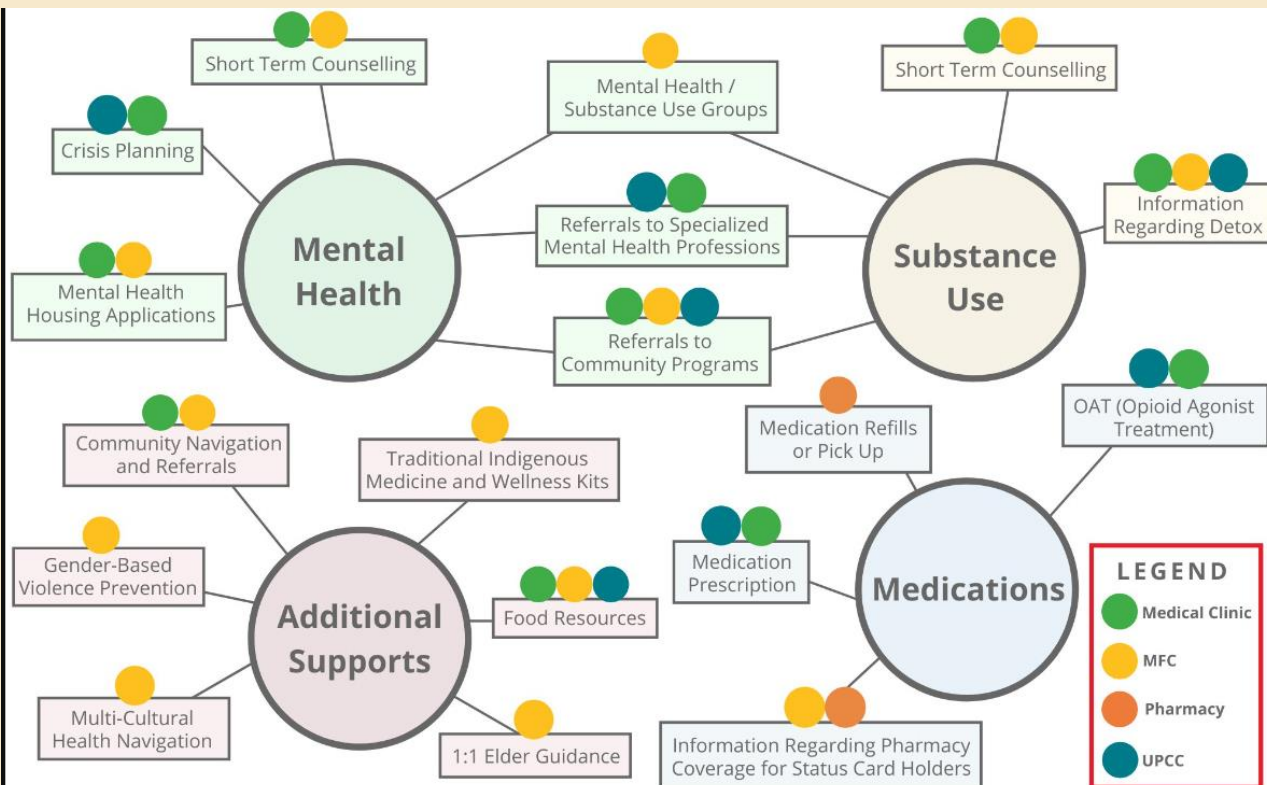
Short Term Counselling

Crisis Planning

Mental Health / Substance Use Groups

Short Term Counselling

Information Regarding Detox

Referrals to Specialized Mental Health Professions

Mental Health

Substance Use

Mental Health Housing Applications

Referrals to Community Programs

Community Navigation and Referrals

Traditional Indigenous Medicine and Wellness Kits

Medication Refills or Pick Up

OAT (Opioid Agonist Treatment)

Medication Prescription

Gender-Based Violence Prevention

Additional Supports

Food Resources

Medications

Multi-Cultural Health Navigation

1:1 Elder Guidance

Information Regarding Pharmacy Coverage for Status Card Holders

LEGEND
Medical Clinic
MFC
Pharmacy
UPCC